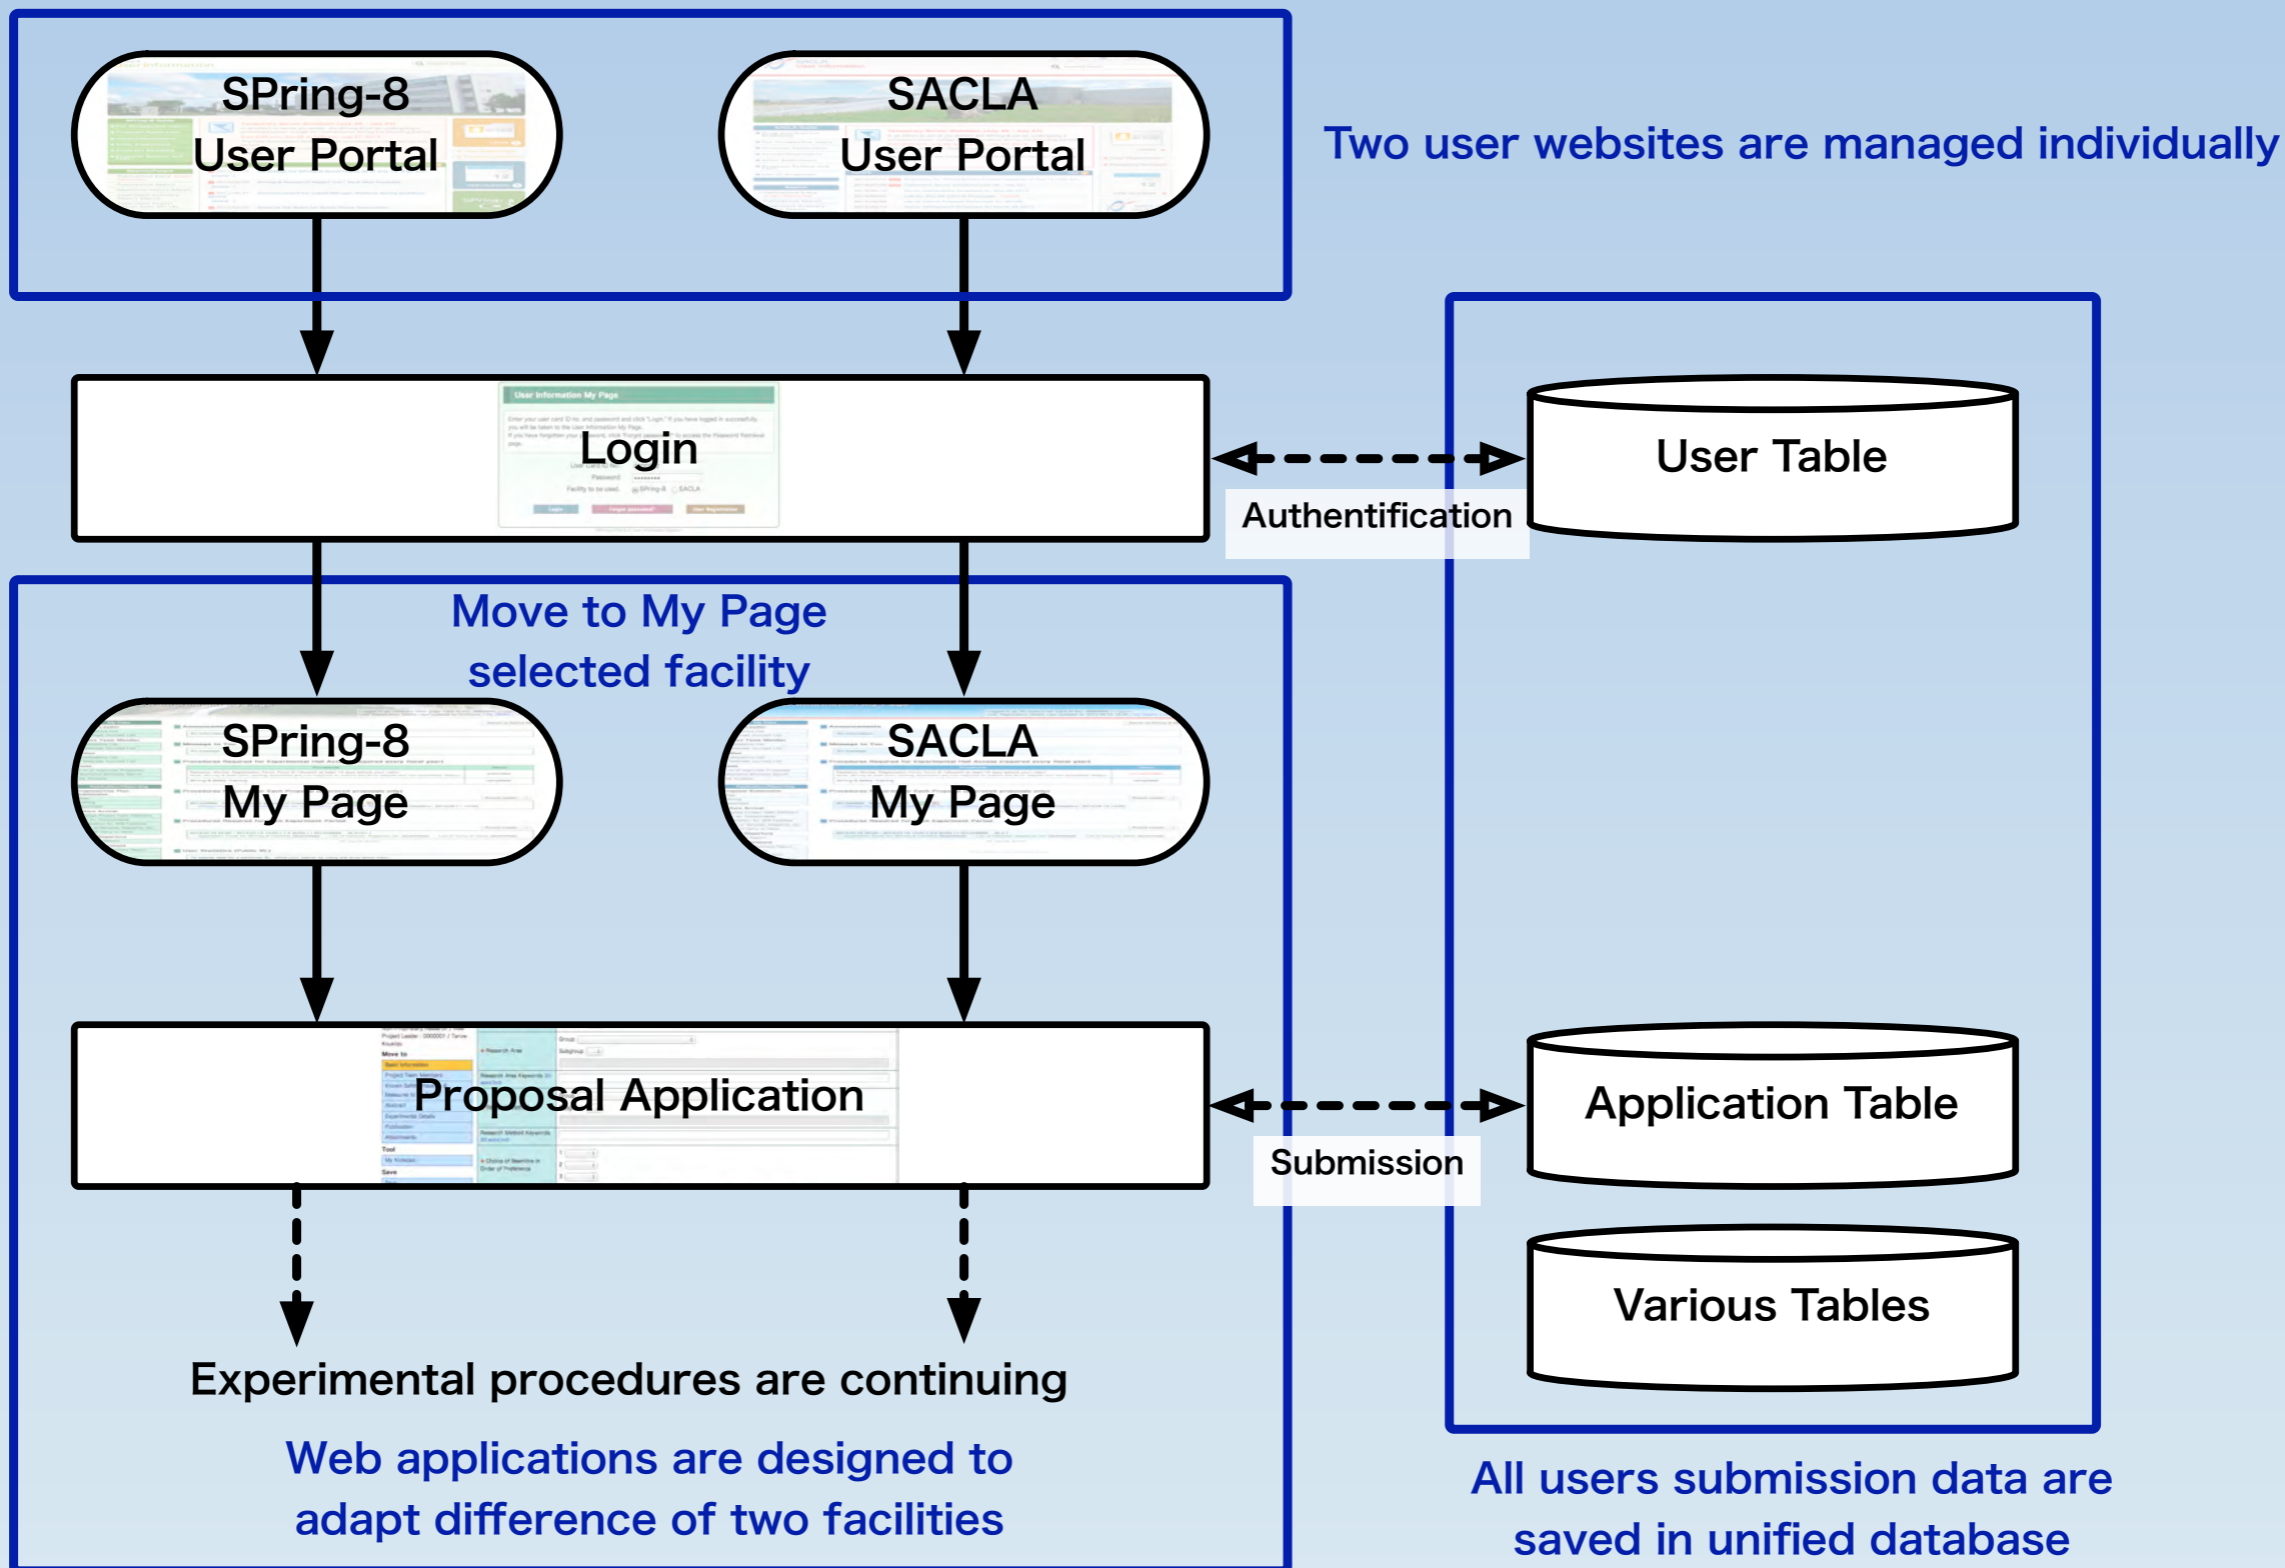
SPring-8
User Portal

SACLA
User Portal

Two user websites are managed individually

Login

User Table

Authentification

Move to My Page
selected facility

SPring-8
My Page

SACLA
My Page

Proposal Application

Application Table

Submission

Various Tables

Experimental procedures are continuing

Web applications are designed to adapt difference of two facilities

All users submission data are saved in unified database